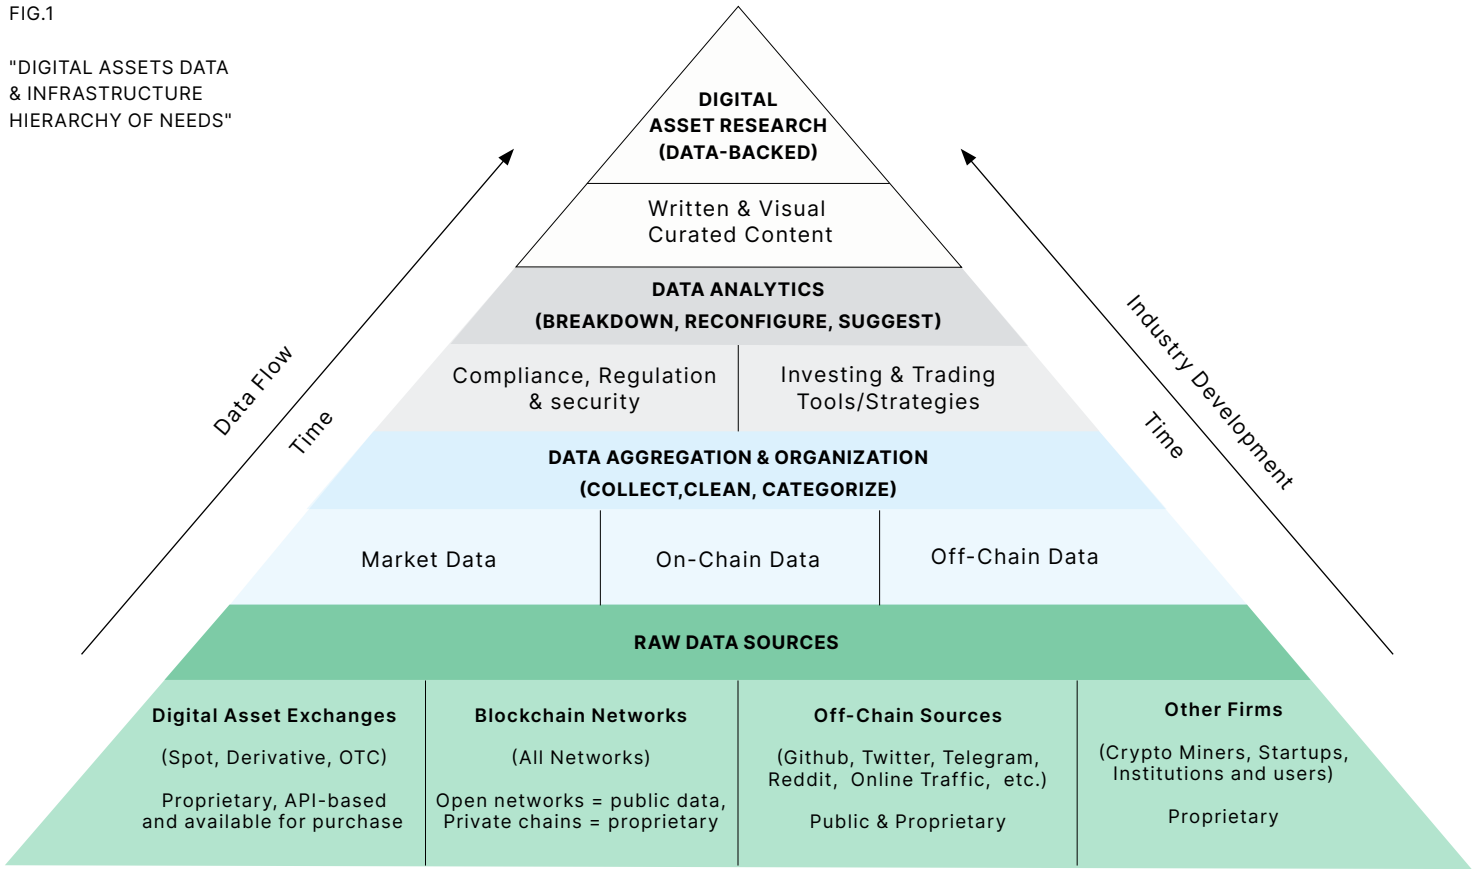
FIG.1

"DIGITAL ASSETS DATA & INFRASTRUCTURE HIERARCHY OF NEEDS"

DIGITAL ASSET RESEARCH (DATA-BACKED)

Written & Visual Curated Content

DATA ANALYTICS (BREAKDOWN, RECONFIGURE, SUGGEST)

Compliance, Regulation & security

Investing & Trading Tools/Strategies

DATA AGGREGATION & ORGANIZATION (COLLECT,CLEAN, CATEGORIZE)

Market Data

On-Chain Data

Off-Chain Data

RAW DATA SOURCES

Digital Asset Exchanges

(Spot, Derivative, OTC)

Proprietary, API-based and available for purchase

Blockchain Networks

(All Networks)

Open networks = public data, Private chains = proprietary

Off-Chain Sources

(Github, Twitter, Telegram, Reddit, Online Traffic, etc.)

Public & Proprietary

Other Firms

(Crypto Miners, Startups, Institutions and users)

Proprietary

Data Flow

Time

Industry Development

Time